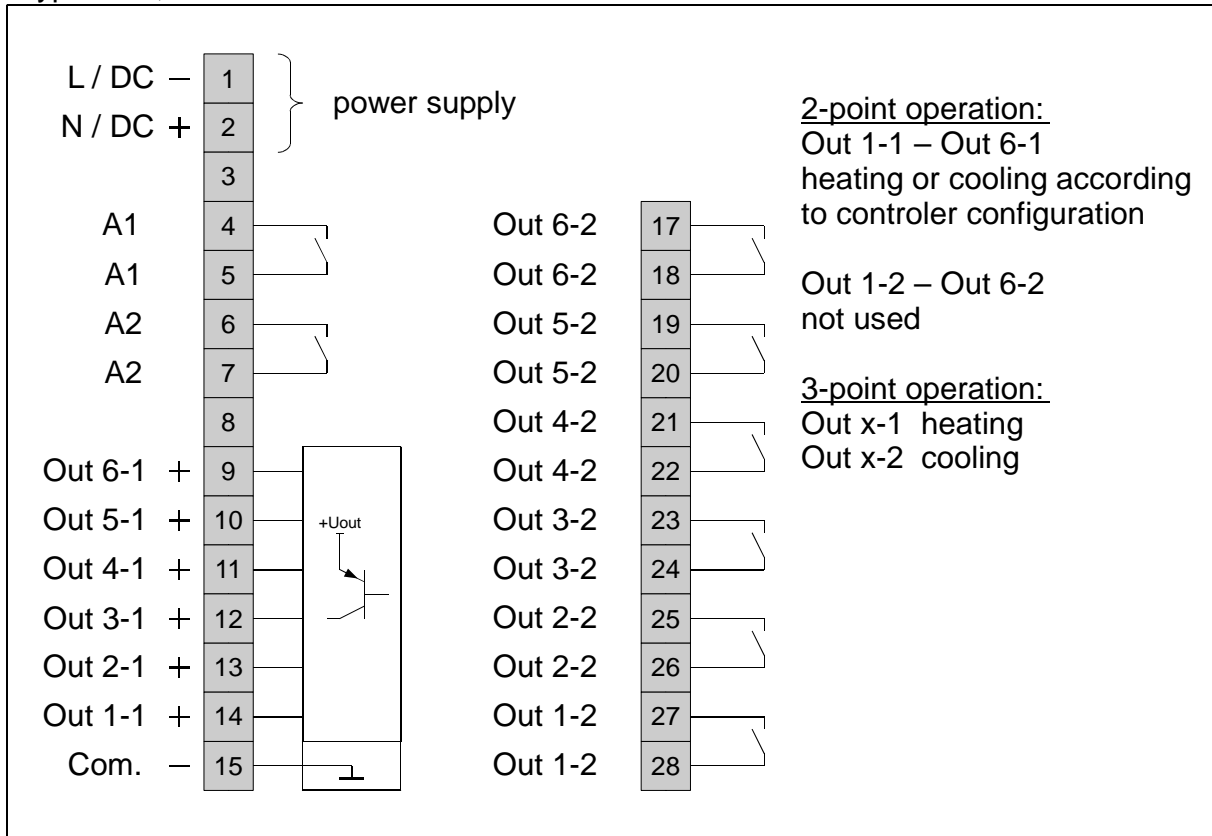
L / DC – 1
N / DC + 2
power supply
3
A1 4
A1 5
A2 6
A2 7
8
Out 6-1 + 9
Out 5-1 + 10
Out 4-1 + 11
Out 3-1 + 12
Out 2-1 + 13
Out 1-1 + 14
Com. – 15

+Uout

Out 6-2 17
Out 6-2 18
Out 5-2 19
Out 5-2 20
Out 4-2 21
Out 4-2 22
Out 3-2 23
Out 3-2 24
Out 2-2 25
Out 2-2 26
Out 1-2 27
Out 1-2 28

2-point operation:
Out 1-1 – Out 6-1
heating or cooling according to controler configuration

Out 1-2 – Out 6-2
not used

3-point operation:
Out x-1 heating
Out x-2 cooling